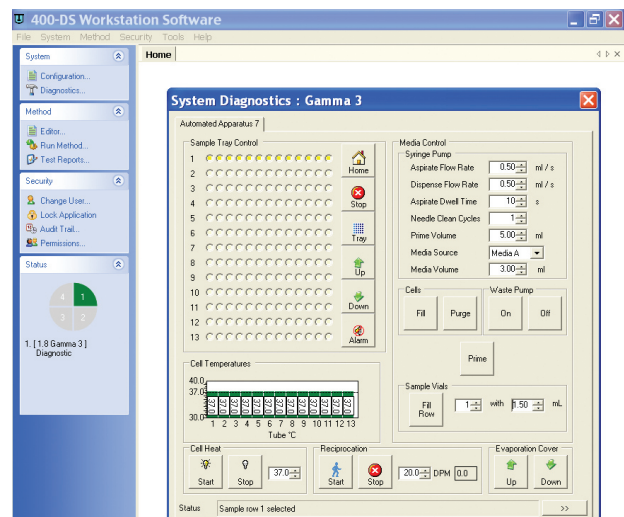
400-DS Workstation Software

File System Method Security Tools Help

System
Configuration...
Diagnostics...

Method
Editor...
Run Method...
Test Reports...

Security
Change User...
Lock Application
Audit Trail...
Permissions...

Status
4 1
3 2
1. [ 1.8 Gamma 3 ] Diagnostic

Home

System Diagnostics : Gamma 3

Automated Apparatus 7

Sample Tray Control
1
2
3
4
5
6
7
8
9
10
11
12
13
Home
Stop
Tray
Up
Down
Alarm

Cell Temperatures
40.0
37.0
30.0
1 2 3 4 5 6 7 8 9 10 11 12 13
Tube °C

Media Control
Syringe Pump
Aspirate Flow Rate 0.50 ml / s
Dispense Flow Rate 0.50 ml / s
Aspirate Dwell Time 10 s
Needle Clean Cycles 1
Prime Volume 5.00 ml
Media Source Media A
Media Volume 3.00 ml

Cells
Fill Purge

Waste Pump
On Off

Prime

Sample Vials
Fill Row 1 with 1.50 mL

Cell Heat
Start Stop 37.0

Reciprocation
Start Stop 20.0 DPM 0.0

Evaporation Cover
Up Down

Status Sample row 1 selected >>